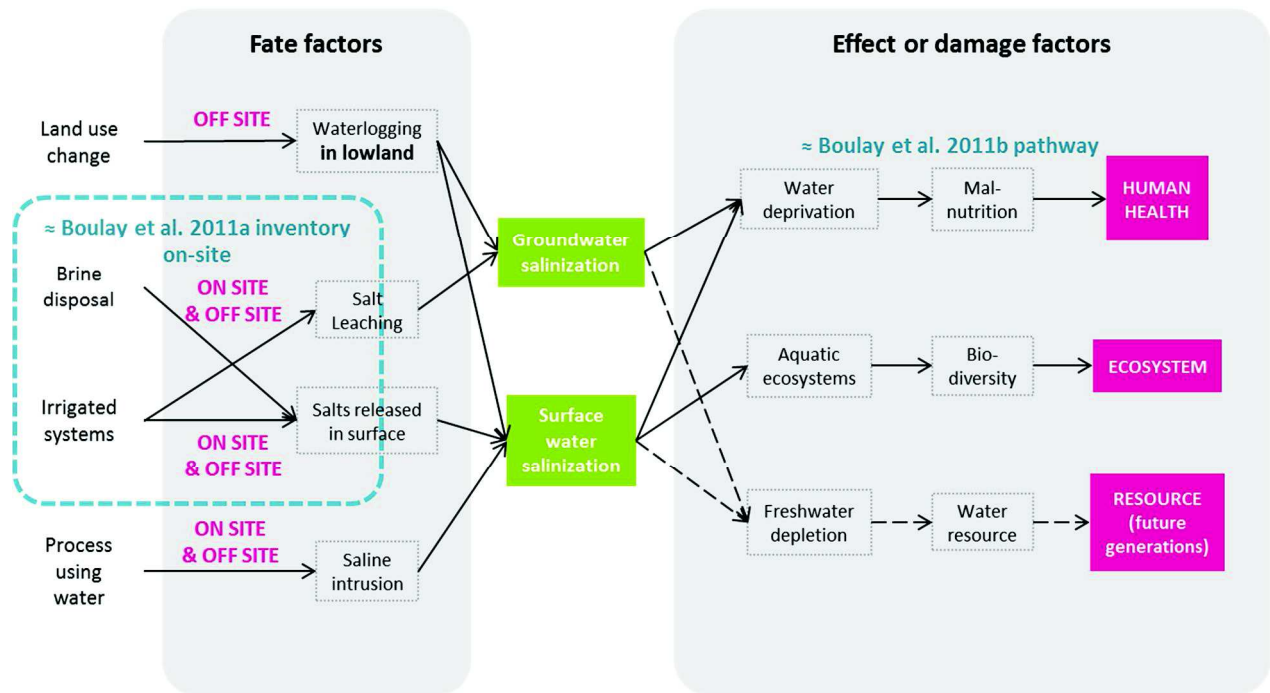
Fate factors

Effect or damage factors

Land use change

OFF SITE

Waterlogging **in lowland**

≈ Boulay et al. 2011b pathway

≈ Boulay et al. 2011a inventory on-site

Brine disposal

ON SITE & OFF SITE

Salt Leaching

Irrigated systems

Salts released in surface

ON SITE & OFF SITE

Process using water

ON SITE & OFF SITE

Saline intrusion

Groundwater salinization

Surface water salinization

Water deprivation

Mal-nutrition

HUMAN HEALTH

Aquatic ecosystems

Bio-diversity

ECOSYSTEM

Freshwater depletion

Water resource

RESOURCE (future generations)